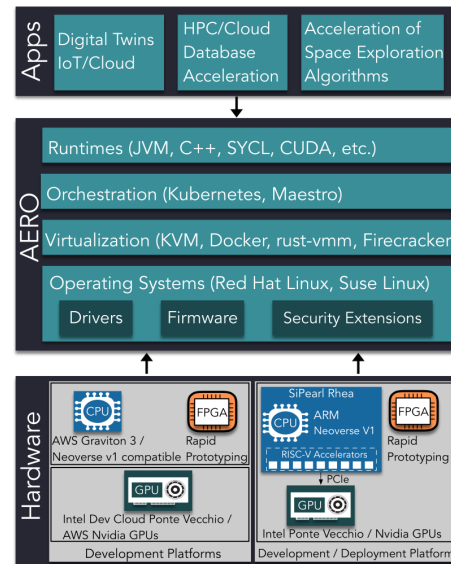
Apps

Digital Twins IoT/Cloud

HPC/Cloud Database Acceleration

Acceleration of Space Exploration Algorithms

AERO

Runtimes (JVM, C++, SYCL, CUDA, etc.)

Orchestration (Kubernetes, Maestro)

Virtualization (KVM, Docker, rust-vmm, Firecracker

Operating Systems (Red Hat Linux, Suse Linux)

Drivers

Firmware

Security Extensions

Hardware

CPU

AWS Graviton 3 / Neoverse v1 compatible

FPGA

Rapid Prototyping

GPU

Intel Dev Cloud Ponte Vecchio / AWS Nvidia GPUs

Development Platforms

SiPearl Rhea

CPU

ARM Neoverse V1

RISC-V Accelerators

FPGA

Rapid Prototyping

PCIe

GPU

Intel Ponte Vecchio / Nvidia GPUs

Development / Deployment Platform